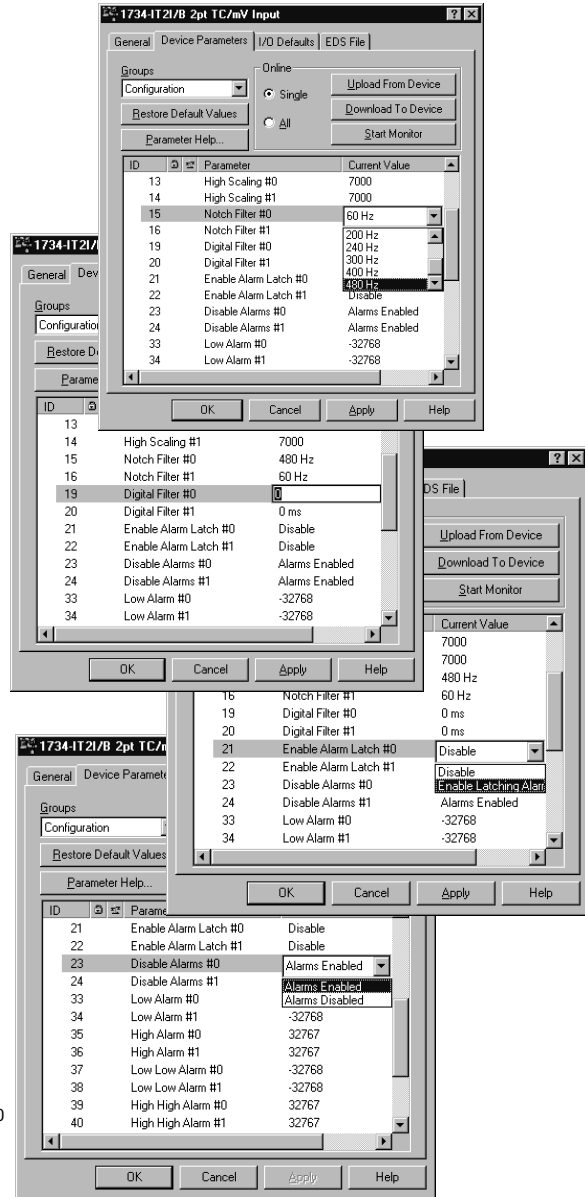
1734-IT2I/B 2pt TC/mV Input

General | Device Parameters | I/O Defaults | EDS File

Groups
Configuration
Restore Default Values
Parameter Help...
Online
Single
All
Upload From Device
Download To Device
Start Monitor

| ID | Parameter | Current Value |
|---|---|---|
| 13 | High Scaling #0 | 7000 |
| 14 | High Scaling #1 | 7000 |
| 15 | Notch Filter #0 | 60 Hz |
| 16 | Notch Filter #1 | 200 Hz |
| 19 | Digital Filter #0 | 240 Hz |
| 20 | Digital Filter #1 | 300 Hz |
| 21 | Enable Alarm Latch #0 | 400 Hz |
| 22 | Enable Alarm Latch #1 | 480 Hz |
| 23 | Disable Alarms #0 | Alarms Enabled |
| 24 | Disable Alarms #1 | Alarms Enabled |
| 33 | Low Alarm #0 | -32768 |
| 34 | Low Alarm #1 | -32768 |

OK Cancel Apply Help

1734-IT2I/
General Dev
Groups
Configuratio
Restore De
Parame

| ID | Parameter | Current Value |
|---|---|---|
| 13 | | |
| 14 | High Scaling #1 | 7000 |
| 15 | Notch Filter #0 | 480 Hz |
| 16 | Notch Filter #1 | 60 Hz |
| 19 | Digital Filter #0 | 0 |
| 20 | Digital Filter #1 | 0 ms |
| 21 | Enable Alarm Latch #0 | Disable |
| 22 | Enable Alarm Latch #1 | Disable |
| 23 | Disable Alarms #0 | Alarms Enabled |
| 24 | Disable Alarms #1 | Alarms Enabled |
| 33 | Low Alarm #0 | -32768 |
| 34 | Low Alarm #1 | -32768 |

OK Cancel Apply Help

DS File
Upload From Device
Download To Device
Start Monitor

| ID | Parameter | Current Value |
|---|---|---|
| | | 7000 |
| | | 7000 |
| | | 480 Hz |
| 16 | Notch Filter #1 | 60 Hz |
| 19 | Digital Filter #0 | 0 ms |
| 20 | Digital Filter #1 | 0 ms |
| 21 | Enable Alarm Latch #0 | Disable |
| 22 | Enable Alarm Latch #1 | Disable |
| 23 | Disable Alarms #0 | Enable Latching Alarm |
| 24 | Disable Alarms #1 | Alarms Enabled |
| 33 | Low Alarm #0 | -32768 |
| 34 | Low Alarm #1 | -32768 |

OK Cancel Apply Help

1734-IT2I/B 2pt TC/m
General Device Paramete
Groups
Configuration
Restore Default Values
Parameter Help...

| ID | Parameter | Current Value |
|---|---|---|
| 21 | Enable Alarm Latch #0 | Disable |
| 22 | Enable Alarm Latch #1 | Disable |
| 23 | Disable Alarms #0 | Alarms Enabled |
| 24 | Disable Alarms #1 | Alarms Enabled |
| 33 | Low Alarm #0 | Alarms Disabled |
| 34 | Low Alarm #1 | -32768 |
| 35 | High Alarm #0 | 32767 |
| 36 | High Alarm #1 | 32767 |
| 37 | Low Low Alarm #0 | -32768 |
| 38 | Low Low Alarm #1 | -32768 |
| 39 | High High Alarm #0 | 32767 |
| 40 | High High Alarm #1 | 32767 |

OK Cancel Apply Help